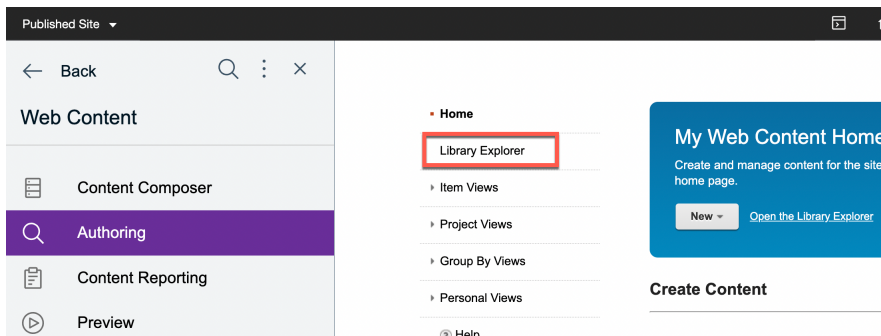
Published Site

Back

Web Content

Content Composer

Authoring

Content Reporting

Preview

Home

Library Explorer

Item Views

Project Views

Group By Views

Personal Views

Help

My Web Content Home

Create and manage content for the site home page.

New

Open the Library Explorer

Create Content